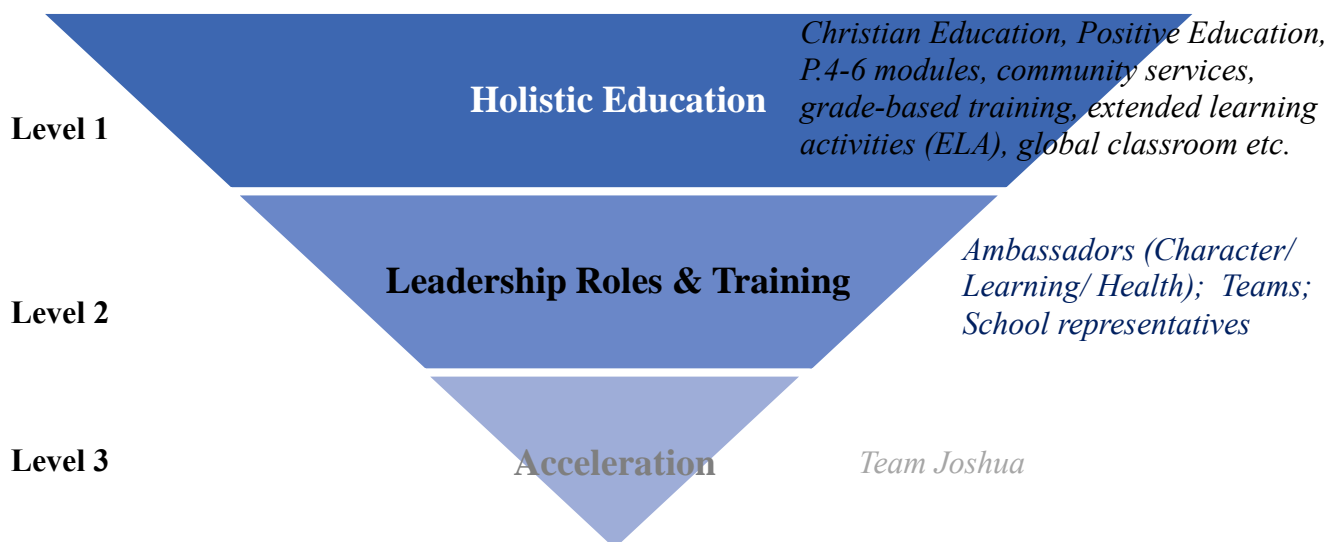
Level 1

Holistic Education

Christian Education, Positive Education, P.4-6 modules, community services, grade-based training, extended learning activities (ELA), global classroom etc.

Level 2

Leadership Roles & Training

Ambassadors (Character/ Learning/ Health); Teams; School representatives

Level 3

Acceleration

Team Joshua